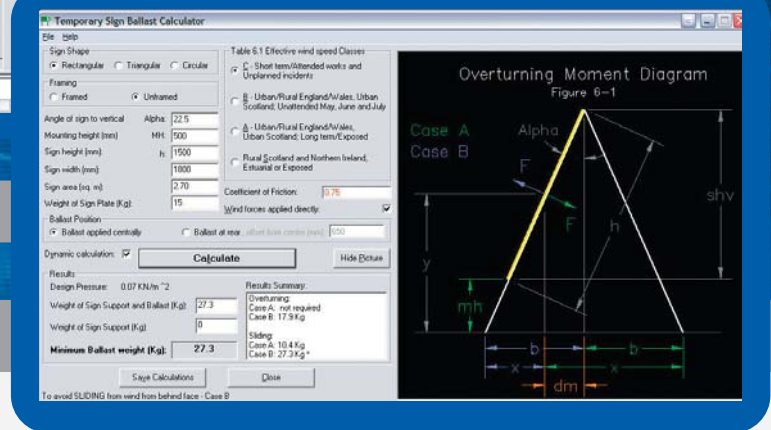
Temporary Sign Ballast Calculator

File Help

Sign Shape
Rectangular Triangular Circular

Framing
Framed Unframed

Angle of sign to vertical Alpha: 22.5
Mounting height (mm) MH: 500
Sign height (mm): h: 1500
Sign width (mm): 1800
Sign area (sq. m): 2.70
Weight of Sign Plate (Kg): 15

Ballast Position
Ballast applied centrally Ballast at rear... offset from centre (mm): 650

Dynamic calculation: Calculate Hide Picture

Table 6.1 Effective wind speed Classes
C - Short term/Attended works and Unplanned incidents
B - Urban/Rural England/Wales, Urban Scotland; Unattended May, June and July
A - Urban/Rural England/Wales, Urban Scotland; Long term/Exposed
Rural Scotland and Northern Ireland, Estuarial or Exposed

Coefficient of Friction: 0.75
Wind forces applied directly:

Results
Design Pressure: 0.07 KN/m ^2
Weight of Sign Support and Ballast (Kg): 27.3
Weight of Sign Support (Kg): 0
Minimum Ballast weight (Kg): 27.3

Results Summary:
Overturning:
Case A: not required
Case B: 17.9 Kg

Sliding:
Case A: 10.4 Kg
Case B: 27.3 Kg *

Save Calculations Close

To avoid SLIDING from wind from behind face - Case B

Overturning Moment Diagram
Figure 6-1

Case A
Case B
Alpha
F
F
h
shv
y
mh
b
b
x
x
dm